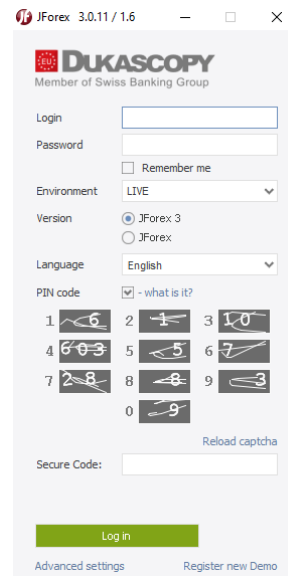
JForex 3.0.11 / 1.6

EU DUKASCOPY
Member of Swiss Banking Group

Login

Password

Remember me

Environment LIVE

Version JForex 3
JForex

Language English

PIN code - what is it?

1 6
2 1
3 10
4 603
5 5
6 7
7 28
8 8
9 3
0 9

Reload captcha

Secure Code:

Log in

Advanced settings
Register new Demo